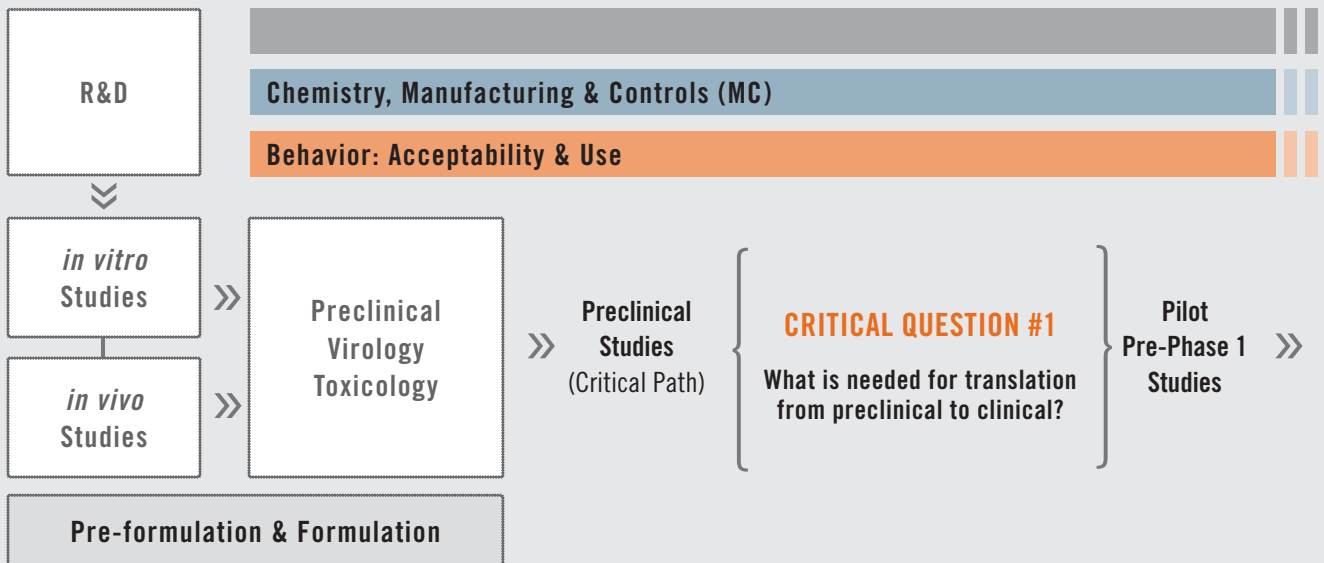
R&D

Chemistry, Manufacturing & Controls (MC)

Behavior: Acceptability & Use

*in vitro* Studies

*in vivo* Studies

Preclinical Virology Toxicology

Preclinical Studies (Critical Path)

CRITICAL QUESTION #1

What is needed for translation from preclinical to clinical?

Pilot Pre-Phase 1 Studies

Pre-formulation & Formulation